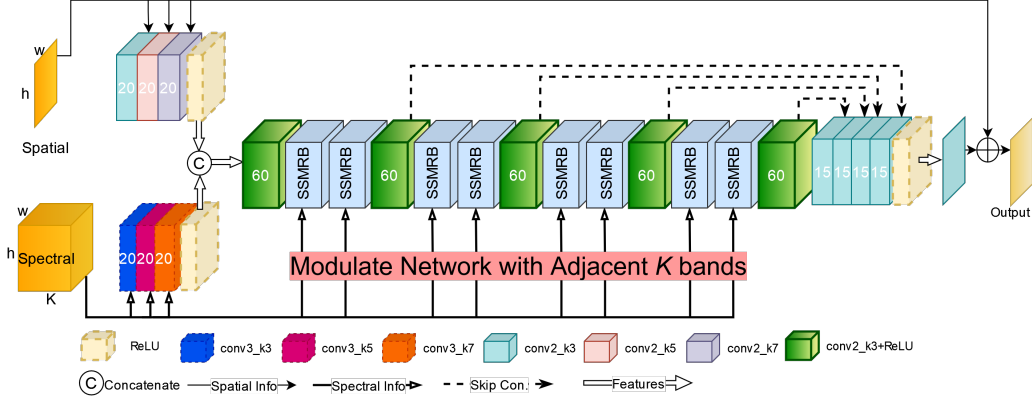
w
h
Spatial

20 20 20

C

60 SSMRB SSMRB 60 SSMRB SSMRB 60 SSMRB SSMRB 60 SSMRB SSMRB 60 15 15 15 15

Output

w
h
Spectral
K

20 20 20

Modulate Network with Adjacent $K$ bands

ReLU
conv3_k3
conv3_k5
conv3_k7
conv2_k3
conv2_k5
conv2_k7
conv2_k3+ReLU

C Concatenate
Spatial Info
Spectral Info
Skip Con.
Features